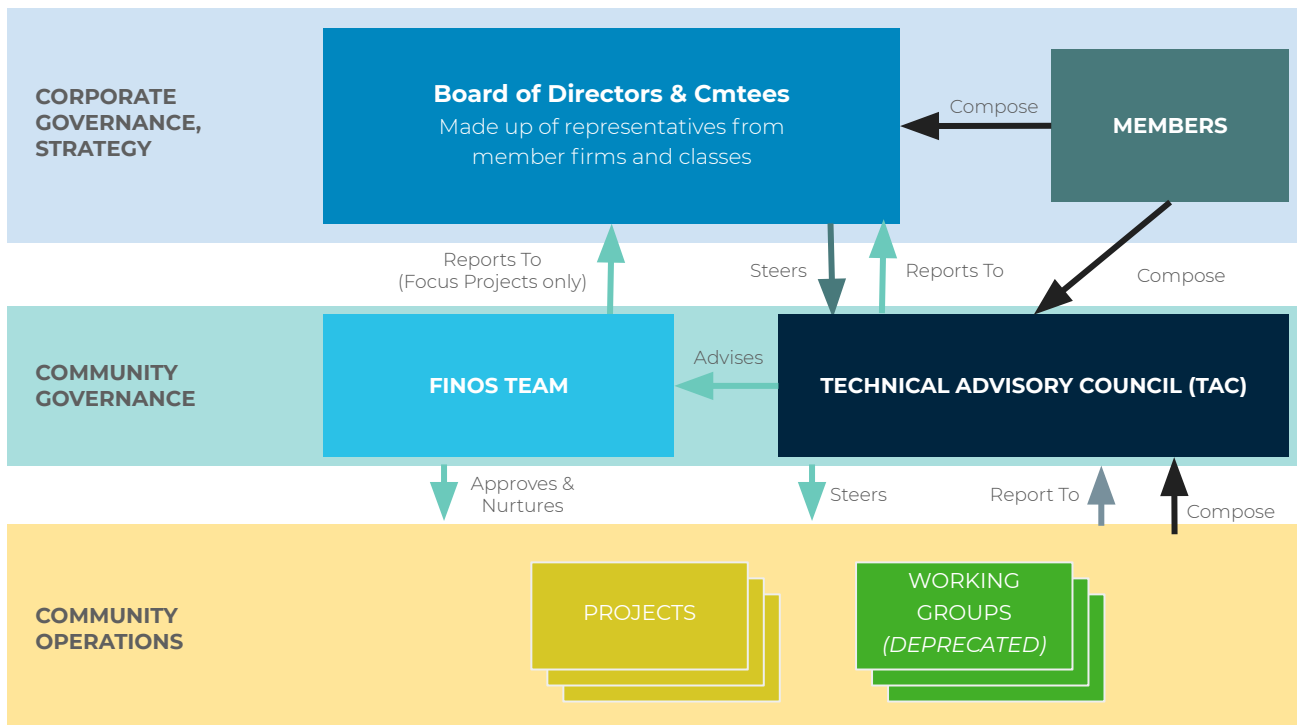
CORPORATE GOVERNANCE, STRATEGY

Board of Directors & Cmtees
Made up of representatives from member firms and classes

Compose

MEMBERS

Reports To
(Focus Projects only)

Steers

Reports To

Compose

COMMUNITY GOVERNANCE

FINOS TEAM

Advises

TECHNICAL ADVISORY COUNCIL (TAC)

Approves & Nurtures

Steers

Report To

Compose

COMMUNITY OPERATIONS

PROJECTS

WORKING GROUPS
(DEPRECATED)